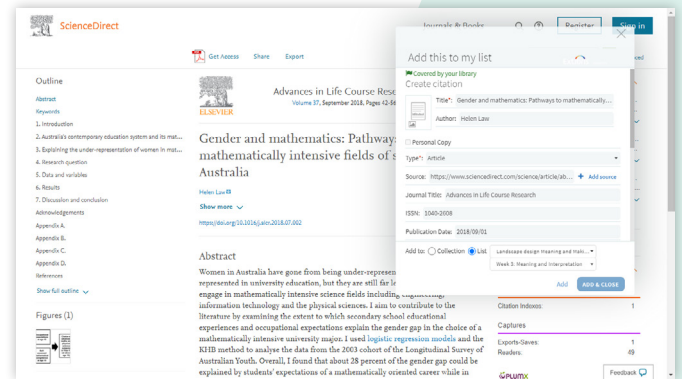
ScienceDirect

Journals & Books

Register

Sign in

Get Access

Share

Export

Outline

Abstract

Keywords

1. Introduction

2. Australia's contemporary education system and its mat...

3. Explaining the under-representation of women in mat...

4. Research question

5. Data and variables

6. Results

7. Discussion and conclusion

Acknowledgements

Appendix A.

Appendix B.

Appendix C.

Appendix D.

References

Show full outline

Figures (1)

ELSEVIER

Advances in Life Course Research

Volume 37, September 2018, Pages 42-56

Gender and mathematics: Pathways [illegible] mathematically intensive fields of s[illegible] Australia

Helen Law

Show more

https://doi.org/10.1016/j.alcr.2018.07.002

Abstract

Women in Australia have gone from being under-represen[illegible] represented in university education, but they are still far le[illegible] engage in mathematically intensive science fields including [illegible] information technology and the physical sciences. I aim to contribute to the literature by examining the extent to which secondary school educational experiences and occupational expectations explain the gender gap in the choice of a mathematically intensive university major. I used logistic regression models and the KHB method to analyse the data from the 2003 cohort of the Longitudinal Survey of Australian Youth. Overall, I found that about 28 percent of the gender gap could be explained by students' expectations of a mathematically oriented career while in

Add this to my list

Covered by your library

Create citation

Title*: Gender and mathematics: Pathways to mathematically...

Author: Helen Law

Personal Copy

Type*: Article

Source: https://www.sciencedirect.com/science/article/ab...

+ Add source

Journal Title: Advances in Life Course Research

ISSN: 1040-2608

Publication Date: 2018/09/01

Add to: Collection List

Landscape design meaning and mak...

Week 3. Meaning and interpretation

Add

ADD & CLOSE

Citation Indexes: 1

Captures

Exports-Saves: 1

Readers: 49

PLUMX

Feedback